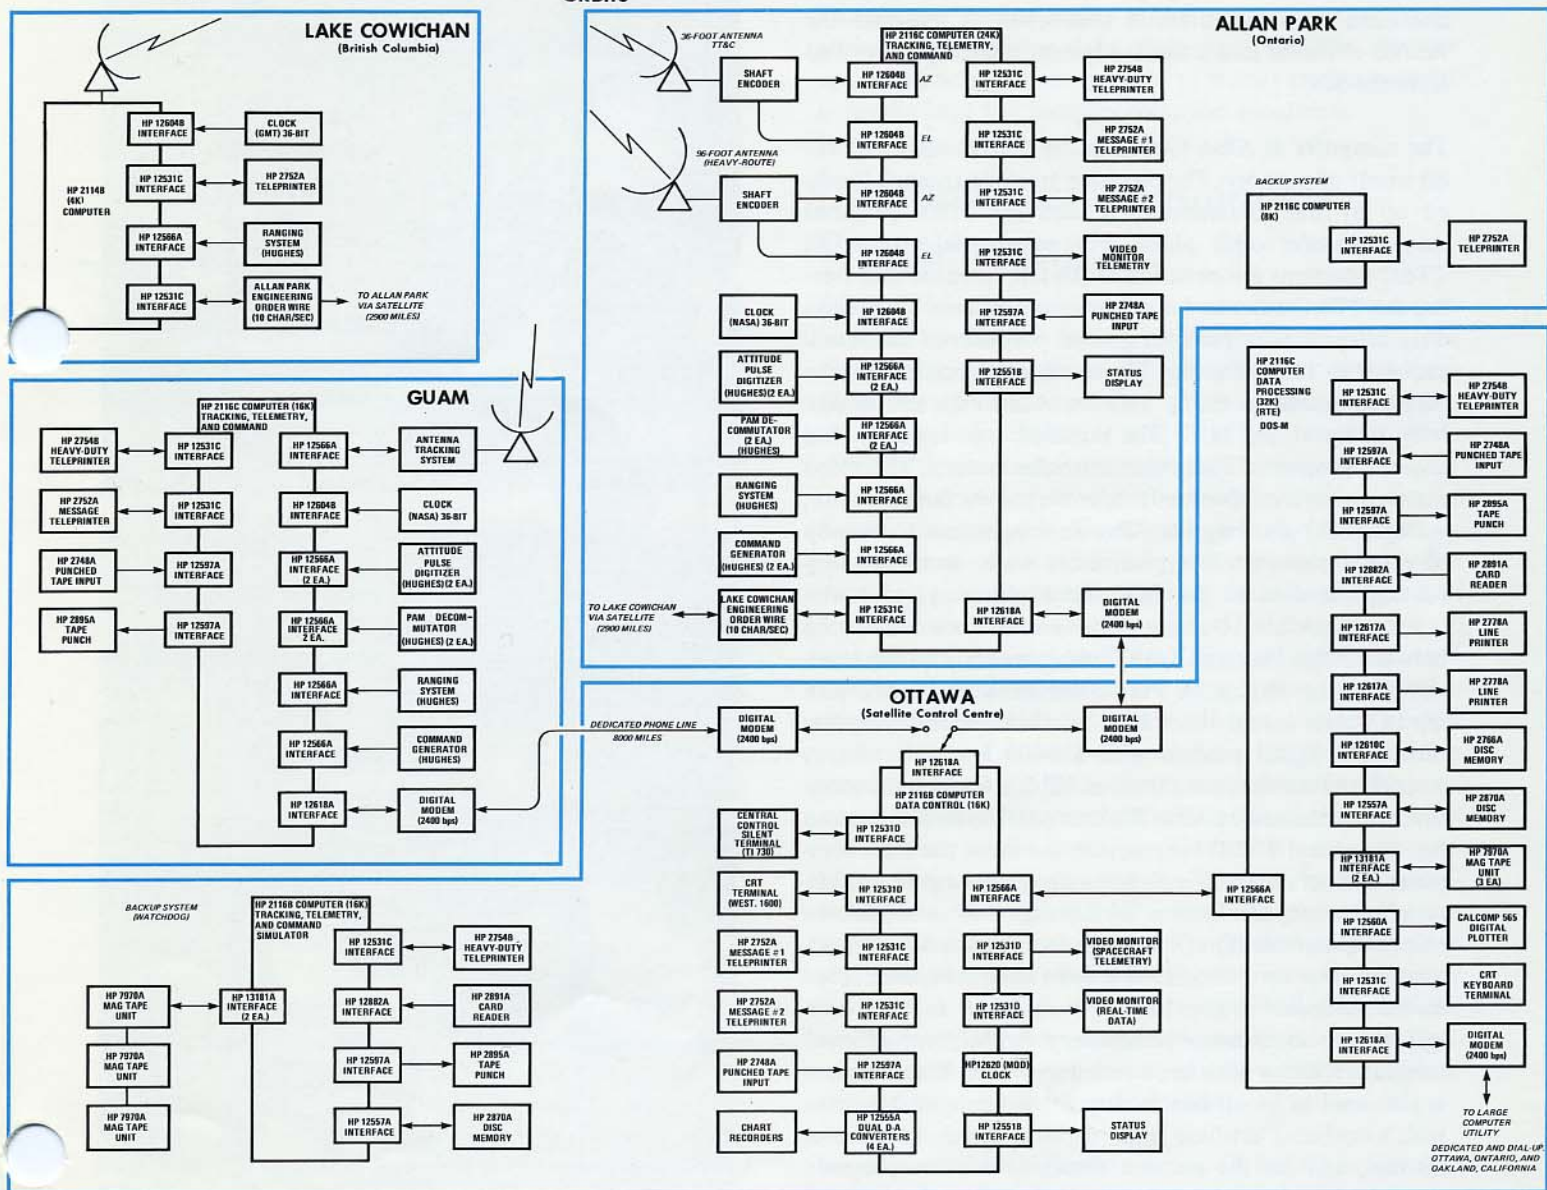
LAKE COWICHAN
(British Columbia)

HP 2114B (4K) COMPUTER

HP 12604B INTERFACE
CLOCK (GMT) 36-BIT
HP 12531C INTERFACE
HP 2752A TELEPRINTER
HP 12566A INTERFACE
RANGING SYSTEM (HUGHES)
HP 12531C INTERFACE
ALLAN PARK ENGINEERING ORDER WIRE (10 CHAR/SEC)
TO ALLAN PARK VIA SATELLITE (2900 MILES)

GUAM

HP 2116C COMPUTER (16K) TRACKING, TELEMETRY, AND COMMAND

HP 2754B HEAVY-DUTY TELEPRINTER
HP 12531C INTERFACE
HP 12566A INTERFACE
ANTENNA TRACKING SYSTEM
HP 2752A MESSAGE TELEPRINTER
HP 12531C INTERFACE
HP 12604B INTERFACE
CLOCK (NASA) 36-BIT
HP 2748A PUNCHED TAPE INPUT
HP 12597A INTERFACE
HP 12566A INTERFACE (2 EA.)
ATTITUDE PULSE DIGITIZER (HUGHES)(2 EA.)
HP 2895A TAPE PUNCH
HP 12597A INTERFACE
HP 12566A INTERFACE 2 EA.
PAM DECOMMUTATOR (HUGHES) (2 EA.)
HP 12566A INTERFACE
RANGING SYSTEM (HUGHES)
HP 12566A INTERFACE
COMMAND GENERATOR (HUGHES)
HP 12618A INTERFACE
DIGITAL MODEM (2400 bps)

DEDICATED PHONE LINE 8000 MILES

BACKUP SYSTEM (WATCHDOG)

HP 2116B COMPUTER (16K) TRACKING, TELEMETRY, AND COMMAND SIMULATOR

HP 12531C INTERFACE
HP 2754B HEAVY-DUTY TELEPRINTER
HP 7970A MAG TAPE UNIT
HP 13181A INTERFACE (2 EA.)
HP 12882A INTERFACE
HP 2891A CARD READER
HP 7970A MAG TAPE UNIT
HP 12597A INTERFACE
HP 2895A TAPE PUNCH
HP 7970A MAG TAPE UNIT
HP 12557A INTERFACE
HP 2870A DISC MEMORY

ALLAN PARK
(Ontario)

36-FOOT ANTENNA TT&C
HP 2116C COMPUTER (24K) TRACKING, TELEMETRY, AND COMMAND
SHAFT ENCODER
HP 12604B INTERFACE
AZ
HP 12531C INTERFACE
HP 2754B HEAVY-DUTY TELEPRINTER
HP 12604B INTERFACE
EL
HP 12531C INTERFACE
HP 2752A MESSAGE #1 TELEPRINTER
96-FOOT ANTENNA (HEAVY-ROUTE)
SHAFT ENCODER
HP 12604B INTERFACE
AZ
HP 12531C INTERFACE
HP 2752A MESSAGE #2 TELEPRINTER
HP 12604B INTERFACE
EL
HP 12531C INTERFACE
VIDEO MONITOR TELEMETRY
CLOCK (NASA) 36-BIT
HP 12604B INTERFACE
HP 12597A INTERFACE
HP 2748A PUNCHED TAPE INPUT
ATTITUDE PULSE DIGITIZER (HUGHES)(2 EA.)
HP 12566A INTERFACE (2 EA.)
HP 12551B INTERFACE
STATUS DISPLAY
PAM DE-COMMUTATOR (2 EA.) (HUGHES)
HP 12566A INTERFACE (2 EA.)
RANGING SYSTEM (HUGHES)
HP 12566A INTERFACE
COMMAND GENERATOR (HUGHES) (2 EA.)
HP 12566A INTERFACE
TO LAKE COWICHAN VIA SATELLITE (2900 MILES)
LAKE COWICHAN ENGINEERING ORDER WIRE (10 CHAR/SEC)
HP 12531C INTERFACE
HP 12618A INTERFACE
DIGITAL MODEM (2400 bps)

BACKUP SYSTEM
HP 2116C COMPUTER (8K)
HP 12531C INTERFACE
HP 2752A TELEPRINTER

HP 2116C COMPUTER DATA PROCESSING (32K) (RTE)
DOS-M
HP 12531C INTERFACE
HP 2754B HEAVY-DUTY TELEPRINTER
HP 12597A INTERFACE
HP 2748A PUNCHED TAPE INPUT
HP 12597A INTERFACE
HP 2895A TAPE PUNCH
HP 12882A INTERFACE
HP 2891A CARD READER
HP 12617A INTERFACE
HP 2778A LINE PRINTER
HP 12617A INTERFACE
HP 2778A LINE PRINTER
HP 12610C INTERFACE
HP 2766A DISC MEMORY
HP 12557A INTERFACE
HP 2870A DISC MEMORY
HP 13181A INTERFACE (2 EA.)
HP 7970A MAG TAPE UNIT (3 EA.)
HP 12560A INTERFACE
CALCOMP 565 DIGITAL PLOTTER
HP 12531C INTERFACE
CRT KEYBOARD TERMINAL
HP 12618A INTERFACE
DIGITAL MODEM (2400 bps)
TO LARGE COMPUTER UTILITY
DEDICATED AND DIAL-UP: OTTAWA, ONTARIO, AND OAKLAND, CALIFORNIA

OTTAWA
(Satellite Control Centre)

DIGITAL MODEM (2400 bps)
DIGITAL MODEM (2400 bps)
HP 12618A INTERFACE
HP 2116B COMPUTER DATA CONTROL (16K)
CENTRAL CONTROL SILENT TERMINAL (TI 730)
HP 12531D INTERFACE
CRT TERMINAL (WEST. 1600)
HP 12531D INTERFACE
HP 12566A INTERFACE
HP 12566A INTERFACE
HP 2752A MESSAGE #1 TELEPRINTER
HP 12531C INTERFACE
HP 12531D INTERFACE
VIDEO MONITOR (SPACECRAFT TELEMETRY)
HP 2752A MESSAGE #2 TELEPRINTER
HP 12531C INTERFACE
HP 12531D INTERFACE
VIDEO MONITOR (REAL-TIME DATA)
HP 2748A PUNCHED TAPE INPUT
HP 12597A INTERFACE
HP12620 (MOD) CLOCK
CHART RECORDERS
HP 12555A DUAL D-A CONVERTERS (4 EA.)
HP 12551B INTERFACE
STATUS DISPLAY